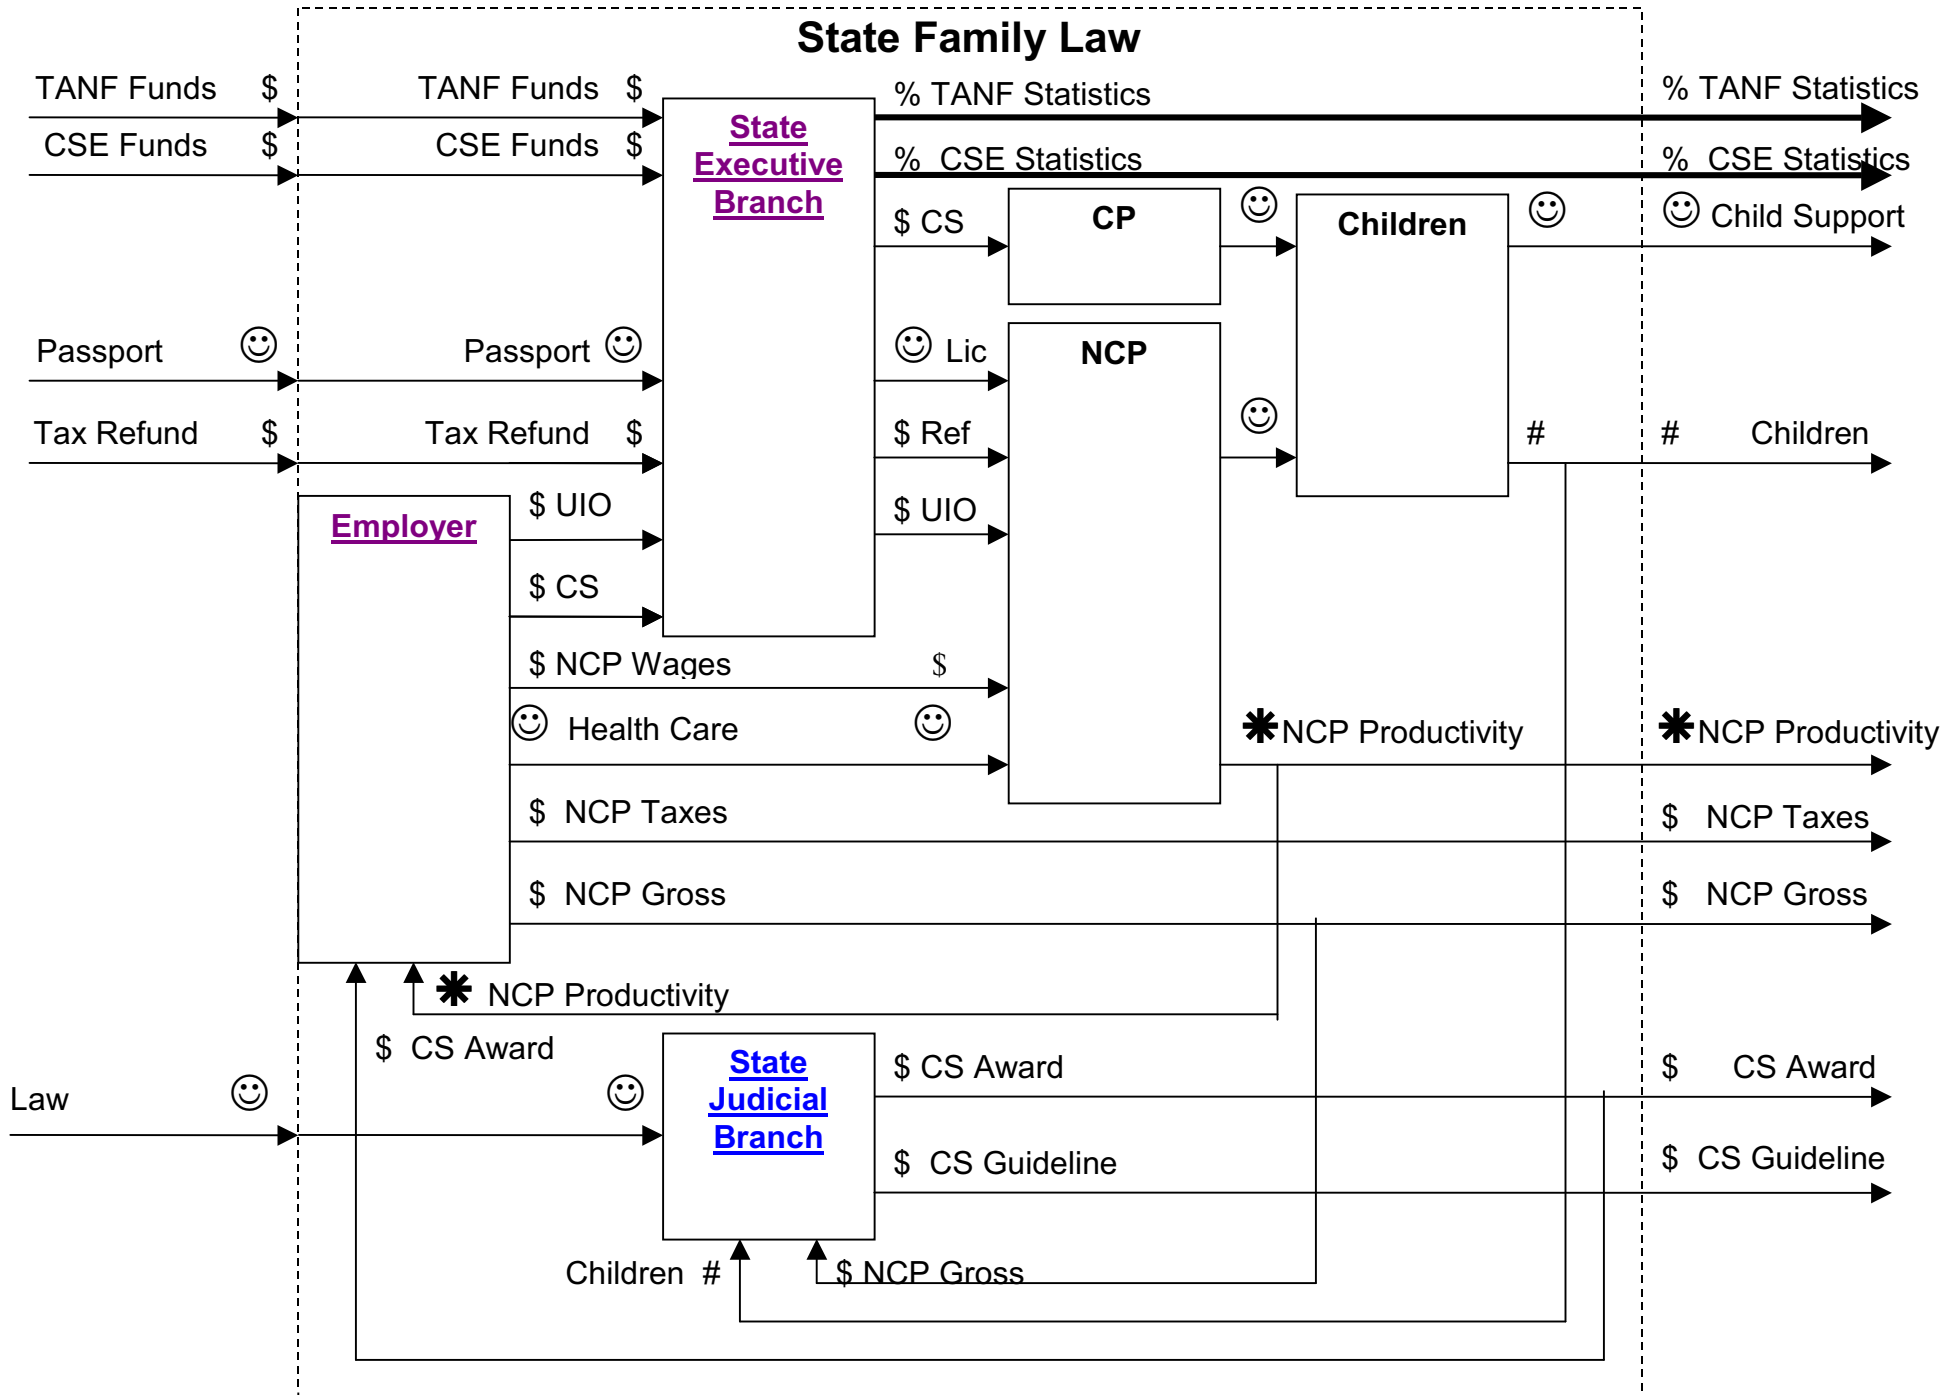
State Family Law

TANF Funds $
CSE Funds $
TANF Funds $
CSE Funds $
State Executive Branch
% TANF Statistics
% TANF Statistics
% CSE Statistics
% CSE Statistics
$ CS
CP
☺
Children
☺
☺ Child Support
Passport ☺
Passport ☺
☺ Lic
NCP
Tax Refund $
Tax Refund $
$ Ref
☺
# 
# Children
Employer
$ UIO
$ UIO
$ CS
$ NCP Wages $
☺ Health Care ☺
✱NCP Productivity
✱NCP Productivity
$ NCP Taxes
$ NCP Taxes
$ NCP Gross
$ NCP Gross
✱ NCP Productivity
$ CS Award
Law ☺
☺
State Judicial Branch
$ CS Award
$ CS Award
$ CS Guideline
$ CS Guideline
Children #
$ NCP Gross